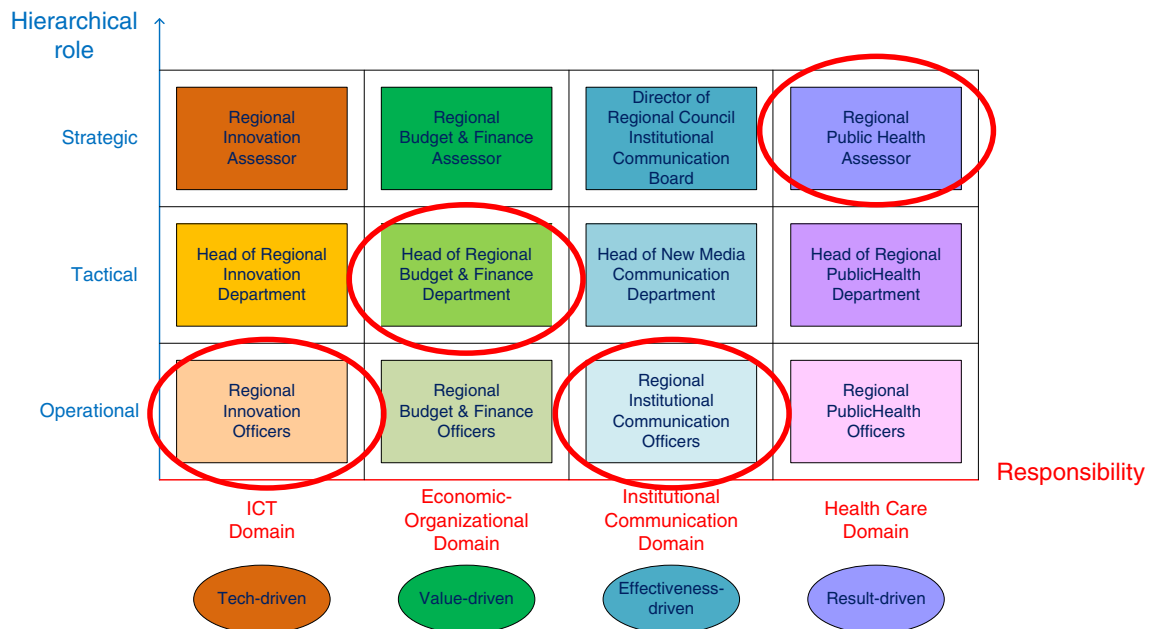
Hierarchical role

| | | | | |
|---|---|---|---|---|
| Strategic | Regional Innovation Assessor | Regional Budget & Finance Assessor | Director of Regional Council Institutional Communication Board | Regional Public Health Assessor |
| Tactical | Head of Regional Innovation Department | Head of Regional Budget & Finance Department | Head of New Media Communication Department | Head of Regional PublicHealth Department |
| Operational | Regional Innovation Officers | Regional Budget & Finance Officers | Regional Institutional Communication Officers | Regional PublicHealth Officers |

Responsibility

ICT Domain

Economic-Organizational Domain

Institutional Communication Domain

Health Care Domain

Tech-driven

Value-driven

Effectiveness-driven

Result-driven